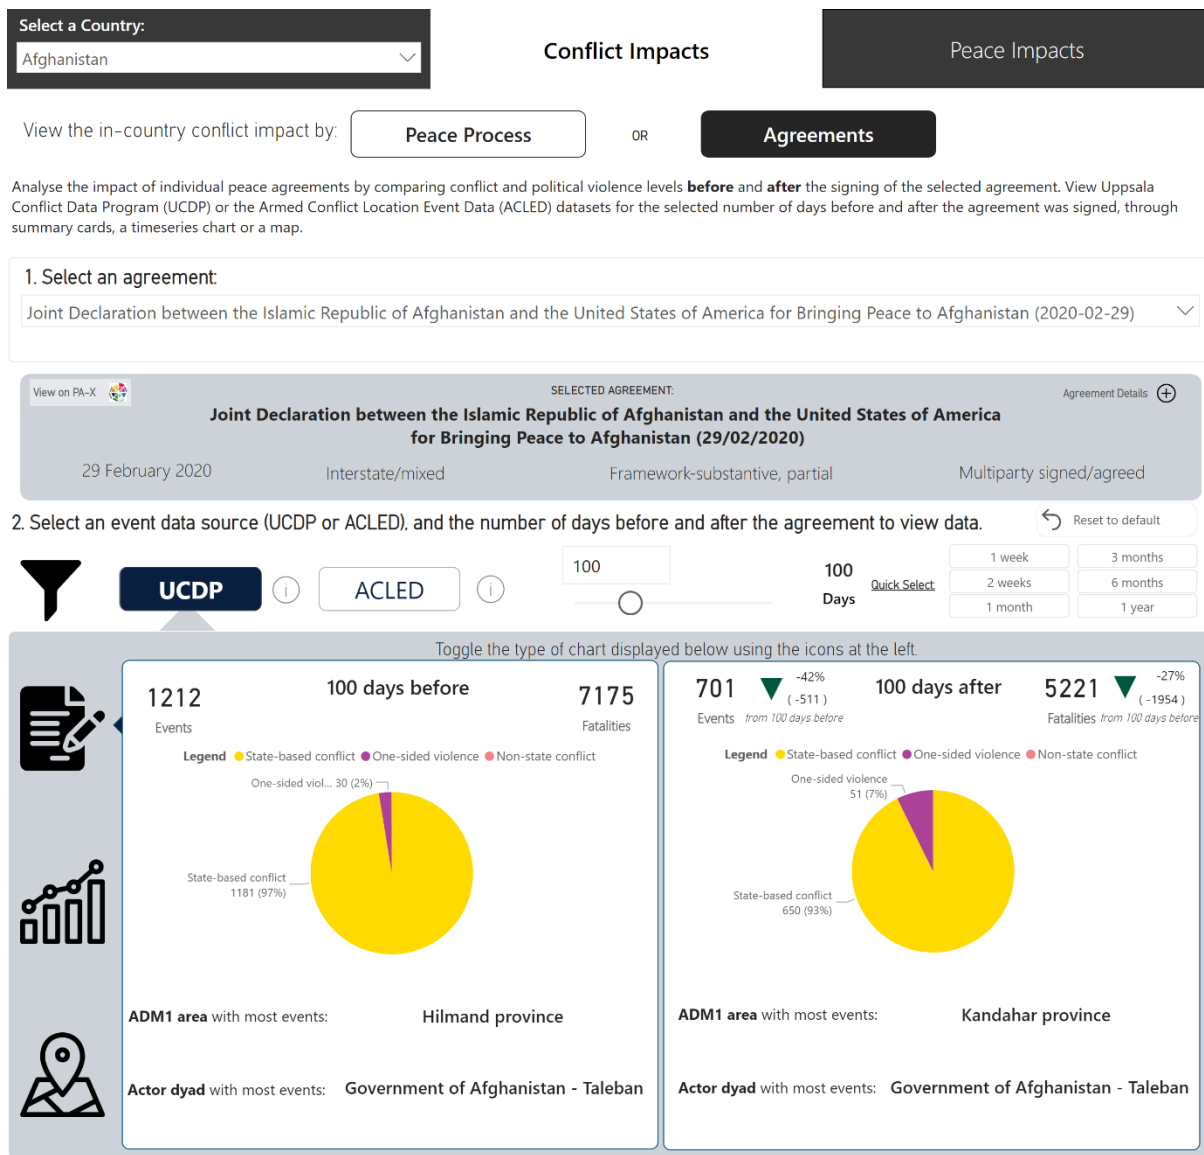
Select a Country:
Afghanistan

Conflict Impacts

Peace Impacts

View the in-country conflict impact by:
Peace Process
OR
Agreements

Analyse the impact of individual peace agreements by comparing conflict and political violence levels **before** and **after** the signing of the selected agreement. View Uppsala Conflict Data Program (UCDP) or the Armed Conflict Location Event Data (ACLED) datasets for the selected number of days before and after the agreement was signed, through summary cards, a timeseries chart or a map.

1. Select an agreement:
Joint Declaration between the Islamic Republic of Afghanistan and the United States of America for Bringing Peace to Afghanistan (2020-02-29)

View on PA-X
SELECTED AGREEMENT:
Agreement Details
Joint Declaration between the Islamic Republic of Afghanistan and the United States of America for Bringing Peace to Afghanistan (29/02/2020)
29 February 2020
Interstate/mixed
Framework-substantive, partial
Multiparty signed/agreed

2. Select an event data source (UCDP or ACLED), and the number of days before and after the agreement to view data.
Reset to default

UCDP
ACLED
100
100
Days
Quick Select
1 week
3 months
2 weeks
6 months
1 month
1 year

Toggle the type of chart displayed below using the icons at the left.

1212
Events
100 days before
7175
Fatalities
Legend State-based conflict One-sided violence Non-state conflict
One-sided viol... 30 (2%)
State-based conflict
1181 (97%)
ADM1 area with most events:
Hilmand province
Actor dyad with most events:
Government of Afghanistan - Taleban

701
-42%
( -511 )
Events from 100 days before
100 days after
5221
-27%
( -1954 )
Fatalities from 100 days before
Legend State-based conflict One-sided violence Non-state conflict
One-sided violence
51 (7%)
State-based conflict
650 (93%)
ADM1 area with most events:
Kandahar province
Actor dyad with most events:
Government of Afghanistan - Taleban